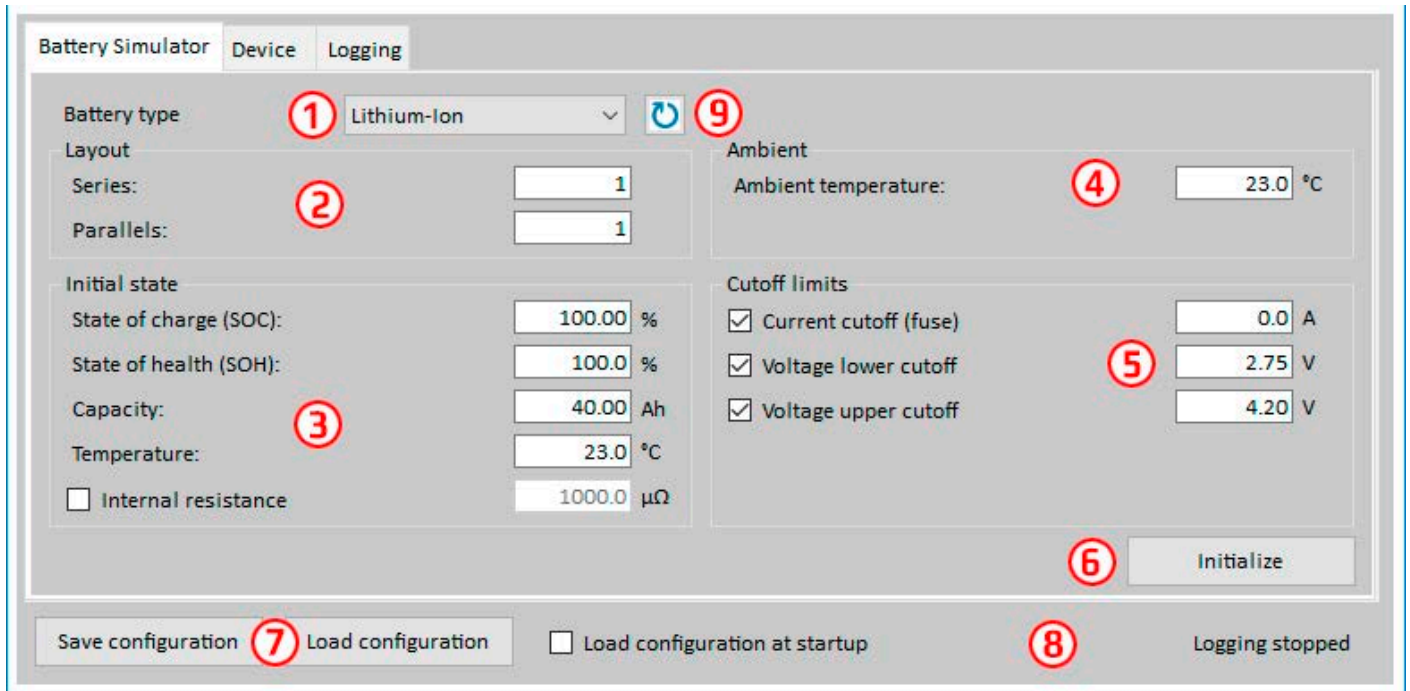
Battery Simulator Device Logging

Battery type ① Lithium-Ion ⑨

Layout
Series: ② 1
Parallels: 1

Ambient
Ambient temperature: ④ 23.0 °C

Initial state
State of charge (SOC): 100.00 %
State of health (SOH): 100.0 %
Capacity: ③ 40.00 Ah
Temperature: 23.0 °C
Internal resistance 1000.0 μΩ

Cutoff limits
Current cutoff (fuse) 0.0 A
Voltage lower cutoff ⑤ 2.75 V
Voltage upper cutoff 4.20 V

⑥ Initialize

Save configuration ⑦ Load configuration Load configuration at startup ⑧ Logging stopped